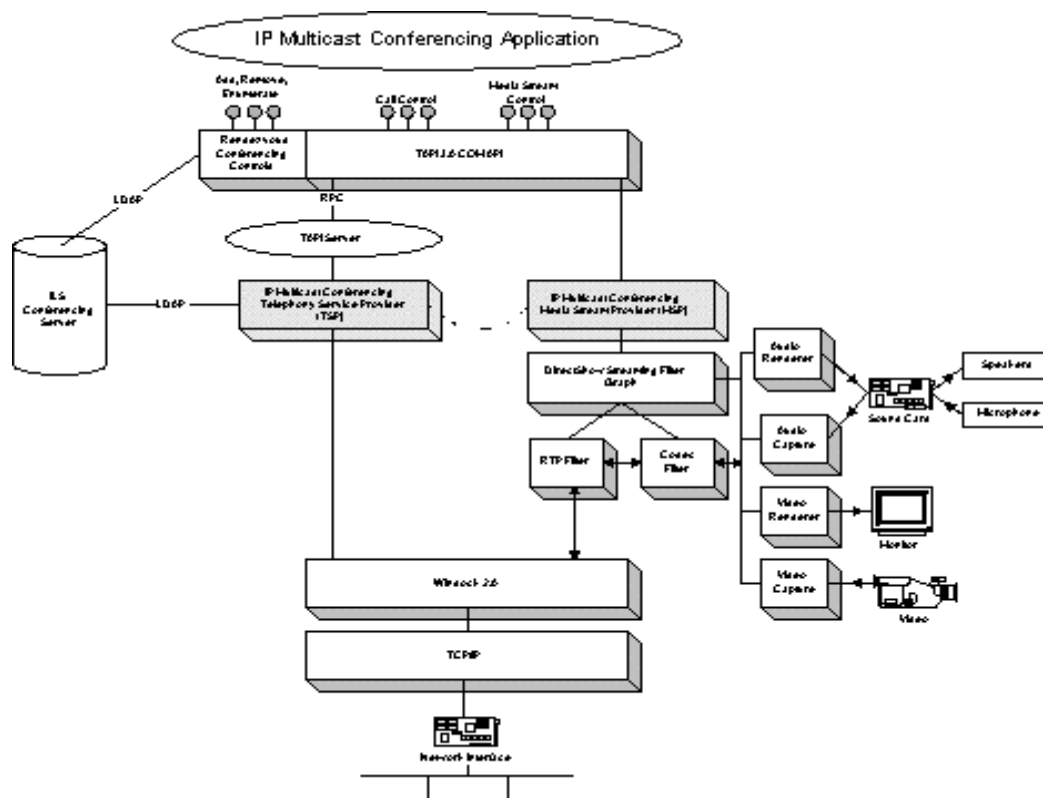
IP Multicast Conferencing Application

Add, Remove, Enumerate

Call Control

Media Stream Control

Rendezvous Conferencing Controls

TAPI 3.0 COM API

LDAP

RPC

TAPI Server

ILS Conferencing Server

LDAP

IP Multicast Conferencing Telephony Service Provider (TSP)

IP Multicast Conferencing Media Stream Provider (MSP)

DirectShow Streaming Filter Graph

Audio Renderer

Speakers

Sound Card

Microphone

Audio Capture

RTP Filter

Codec Filter

Video Renderer

Monitor

Video Capture

Video

Winsock 2.0

TCP/IP

Network Interface